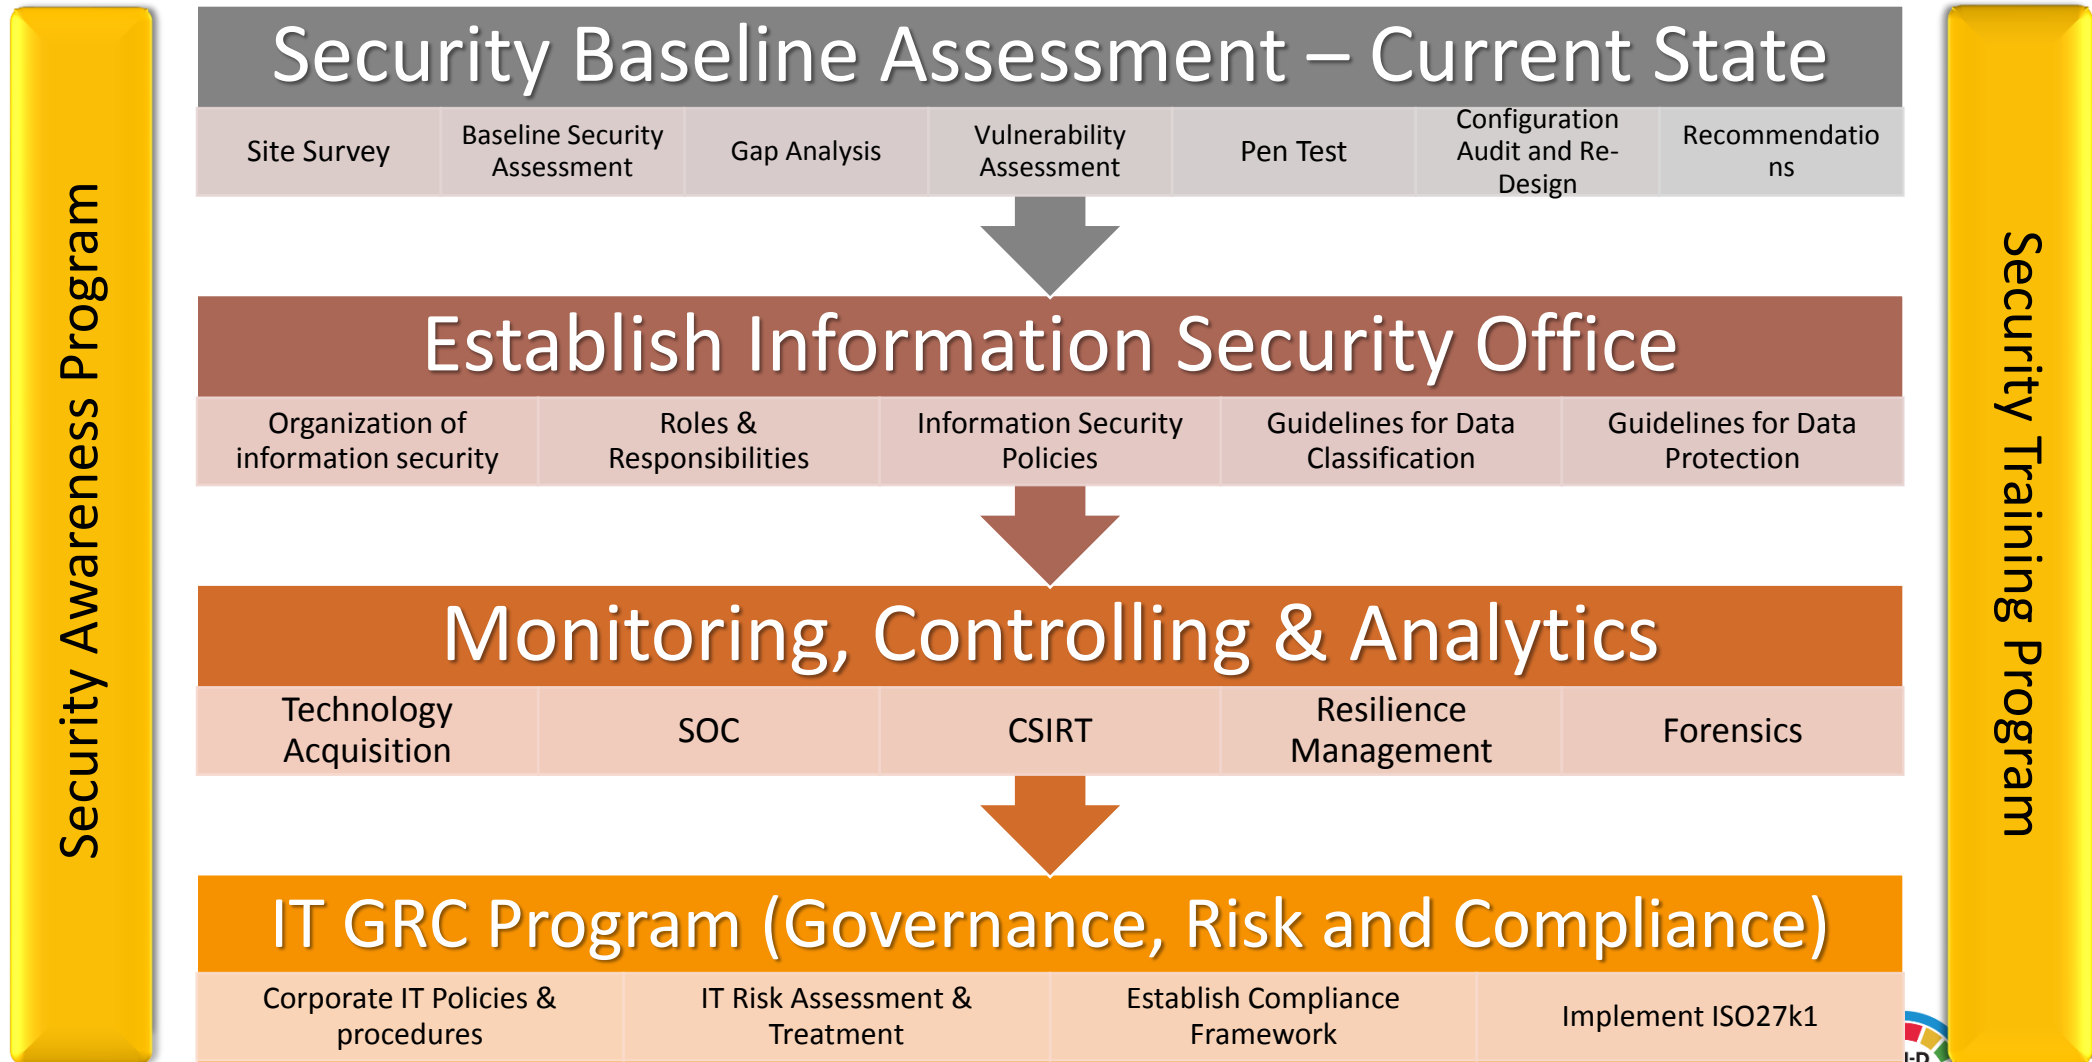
Security Awareness Program

Security Baseline Assessment – Current State

| Site Survey | Baseline Security Assessment | Gap Analysis | Vulnerability Assessment | Pen Test | Configuration Audit and Re-Design | Recommendations |
|---|---|---|---|---|---|---|

Establish Information Security Office

| Organization of information security | Roles & Responsibilities | Information Security Policies | Guidelines for Data Classification | Guidelines for Data Protection |
|---|---|---|---|---|

Monitoring, Controlling & Analytics

| Technology Acquisition | SOC | CSIRT | Resilience Management | Forensics |
|---|---|---|---|---|

IT GRC Program (Governance, Risk and Compliance)

| Corporate IT Policies & procedures | IT Risk Assessment & Treatment | Establish Compliance Framework | Implement ISO27k1 |
|---|---|---|---|

Security Training Program